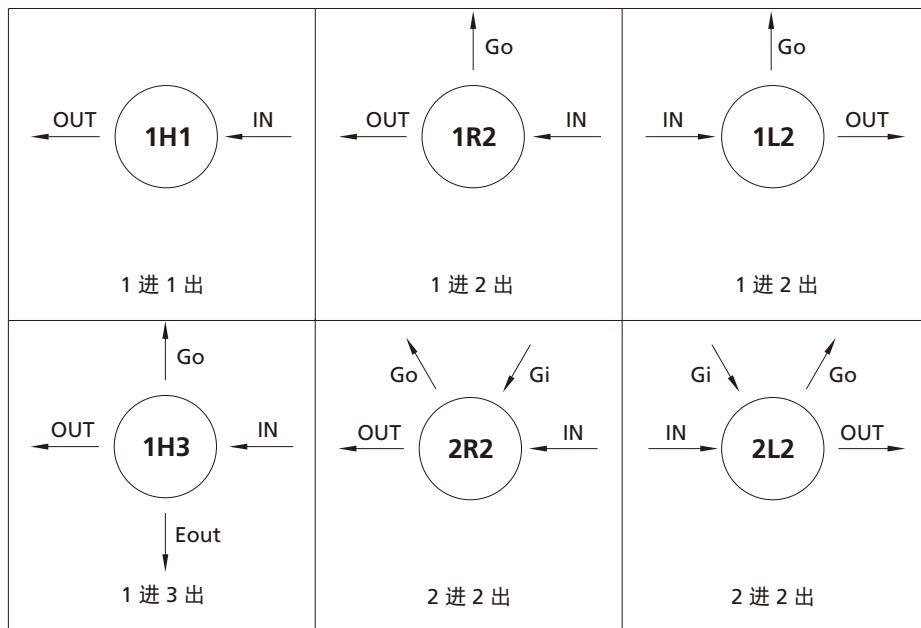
| | | |
|---|---|---|
| OUT **1H1** IN<br>1 进 1 出 | Go<br>OUT **1R2** IN<br>1 进 2 出 | Go<br>IN **1L2** OUT<br>1 进 2 出 |
| Go<br>OUT **1H3** IN<br>Eout<br>1 进 3 出 | Go Gi<br>OUT **2R2** IN<br>2 进 2 出 | Gi Go<br>IN **2L2** OUT<br>2 进 2 出 |